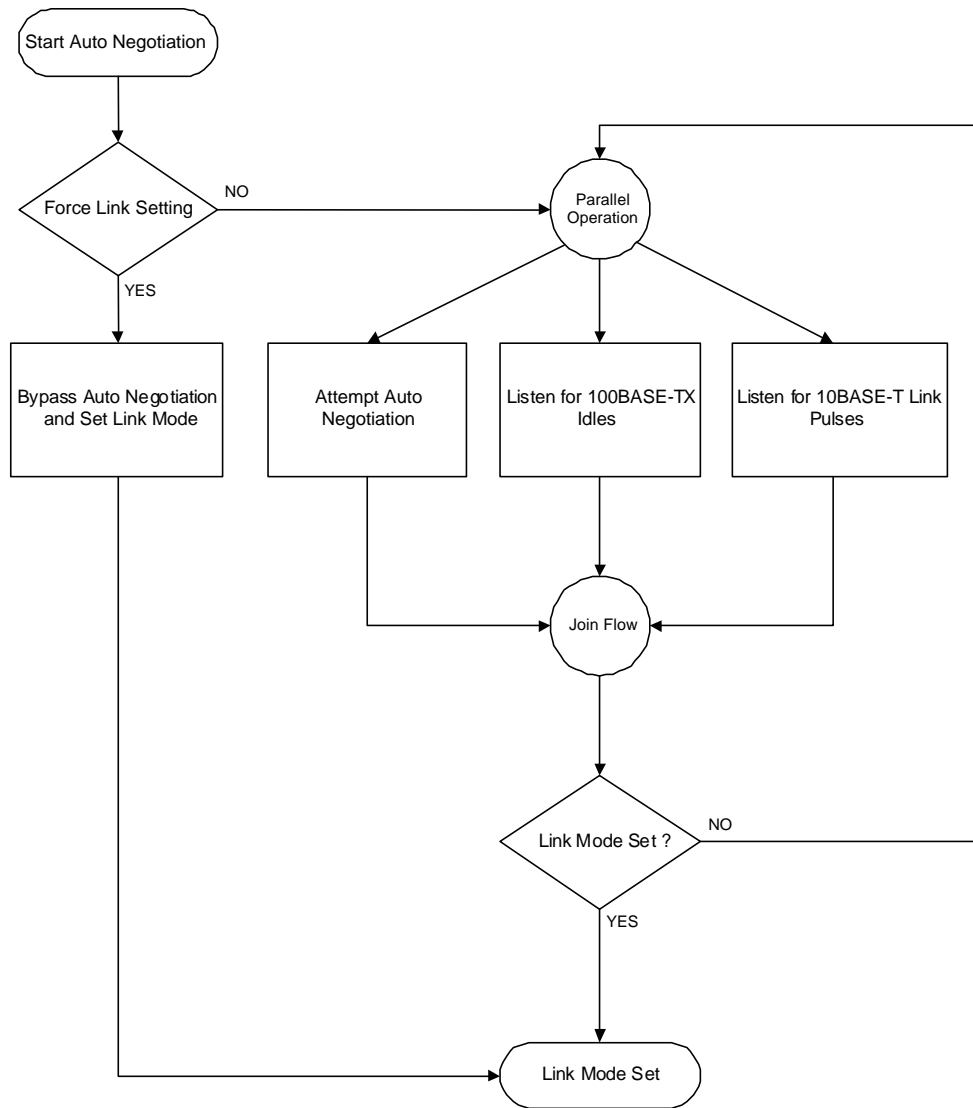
Start Auto Negotiation

Force Link Setting

NO

YES

Parallel Operation

Bypass Auto Negotiation and Set Link Mode

Attempt Auto Negotiation

Listen for 100BASE-TX Idles

Listen for 10BASE-T Link Pulses

Join Flow

Link Mode Set ?

NO

YES

Link Mode Set